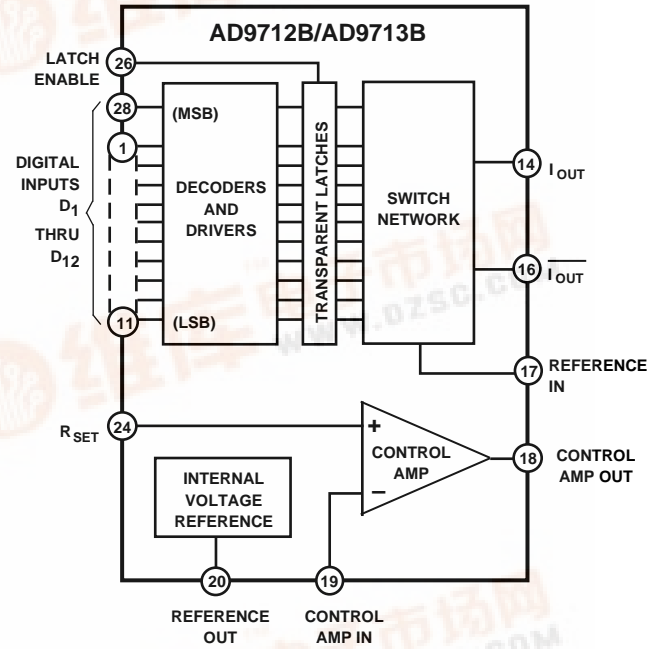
AD9712B/AD9713B

LATCH ENABLE 26

28 (MSB)

1

DIGITAL INPUTS $D_1$ THRU $D_{12}$

DECODERS AND DRIVERS

TRANSPARENT LATCHES

SWITCH NETWORK

14 $I_{OUT}$

16 $\overline{I_{OUT}}$

11 (LSB)

17 REFERENCE IN

$R_{SET}$ 24

+

CONTROL AMP

−

18 CONTROL AMP OUT

INTERNAL VOLTAGE REFERENCE

20 REFERENCE OUT

19 CONTROL AMP IN

www.dzsc.com